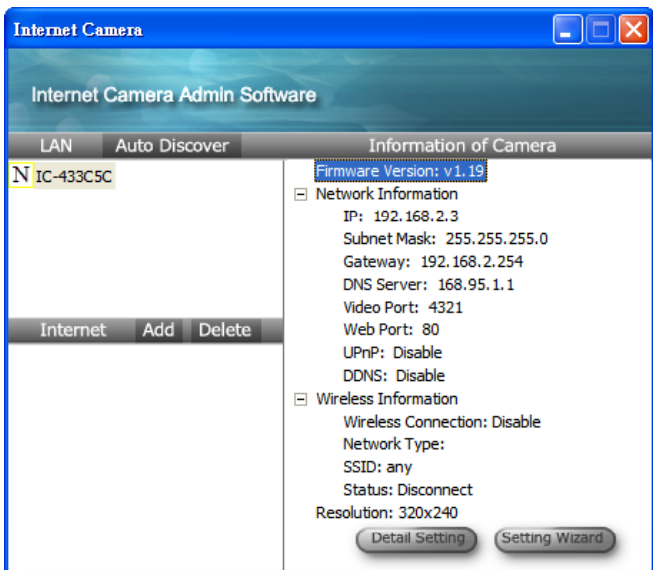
Internet Camera

Internet Camera Admin Software

LAN Auto Discover

N IC-433C5C

Internet Add Delete

Information of Camera

Firmware Version: v1.19
⊟ Network Information
IP: 192.168.2.3
Subnet Mask: 255.255.255.0
Gateway: 192.168.2.254
DNS Server: 168.95.1.1
Video Port: 4321
Web Port: 80
UPnP: Disable
DDNS: Disable
⊟ Wireless Information
Wireless Connection: Disable
Network Type:
SSID: any
Status: Disconnect
Resolution: 320x240

Detail Setting Setting Wizard